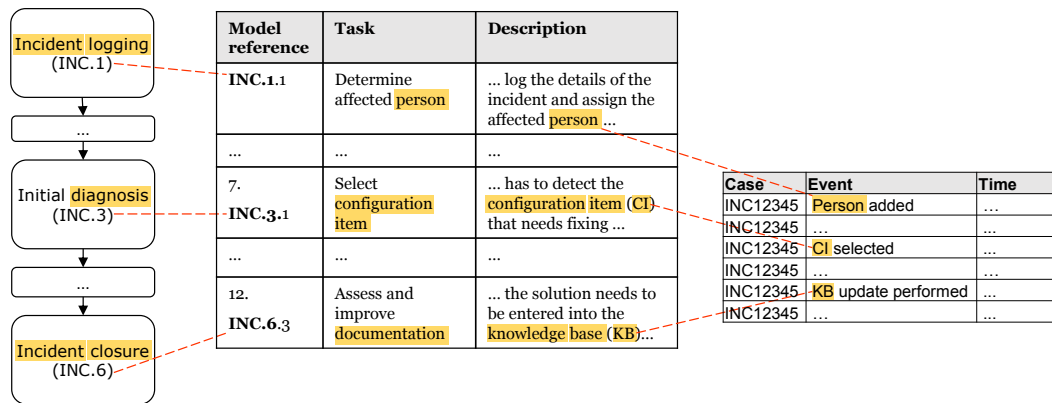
Incident logging
(INC.1)

...

Initial diagnosis
(INC.3)

...

Incident closure
(INC.6)

| Model reference | Task | Description |
|---|---|---|
| INC.1.1 | Determine affected person | ... log the details of the incident and assign the affected person ... |
| ... | ... | ... |
| 7. INC.3.1 | Select configuration item | ... has to detect the configuration item (CI) that needs fixing ... |
| ... | ... | ... |
| 12. INC.6.3 | Assess and improve documentation | ... the solution needs to be entered into the knowledge base (KB)... |

| Case | Event | Time |
|---|---|---|
| INC12345 | Person added | ... |
| INC12345 | ... | ... |
| INC12345 | CI selected | ... |
| INC12345 | ... | ... |
| INC12345 | KB update performed | ... |
| INC12345 | ... | ... |